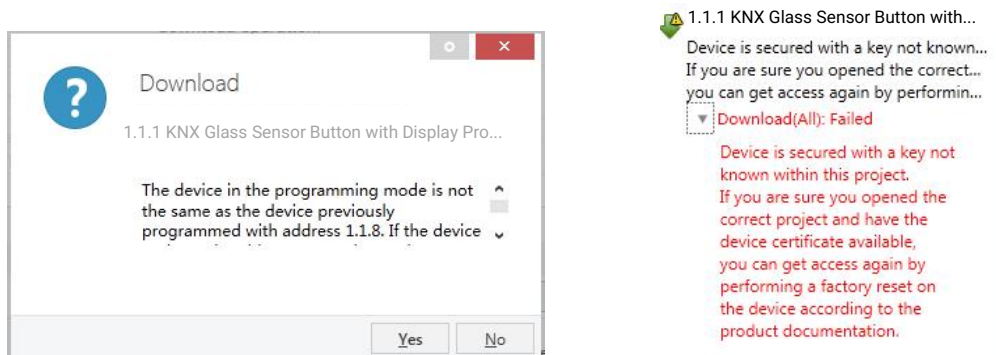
Download

1.1.1 KNX Glass Sensor Button with Display Pro...

The device in the programming mode is not the same as the device previously programmed with address 1.1.8. If the device

Yes

No

1.1.1 KNX Glass Sensor Button with...

Device is secured with a key not known...
If you are sure you opened the correct...
you can get access again by performin...

Download(All): Failed

Device is secured with a key not known within this project.
If you are sure you opened the correct project and have the device certificate available, you can get access again by performing a factory reset on the device according to the product documentation.